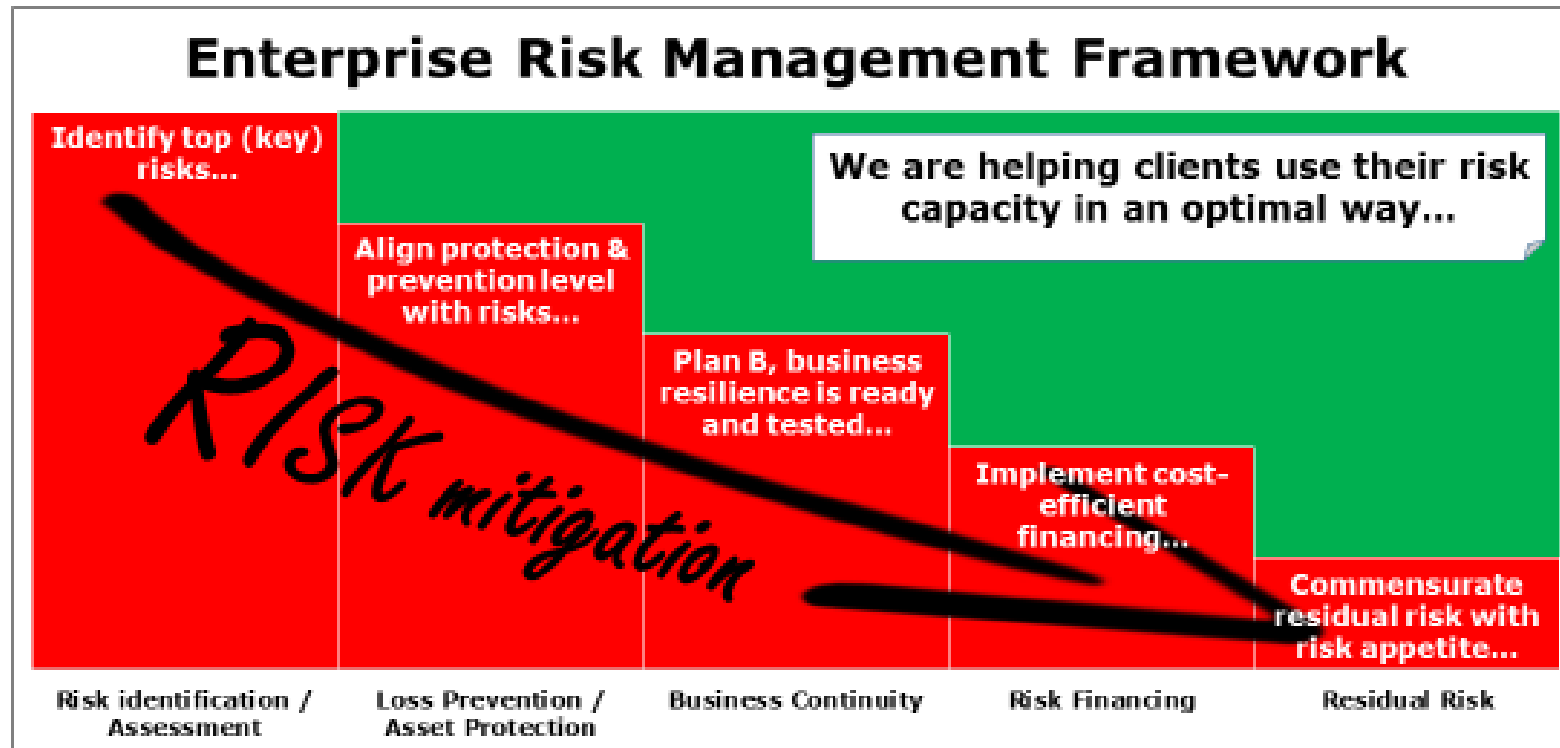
Enterprise Risk Management Framework

We are helping clients use their risk capacity in an optimal way...

Identify top (key) risks...

Align protection & prevention level with risks...

Plan B, business resilience is ready and tested...

Implement cost-efficient financing...

Commensurate residual risk with risk appetite...

RISK mitigation

Risk identification / Assessment

Loss Prevention / Asset Protection

Business Continuity

Risk Financing

Residual Risk